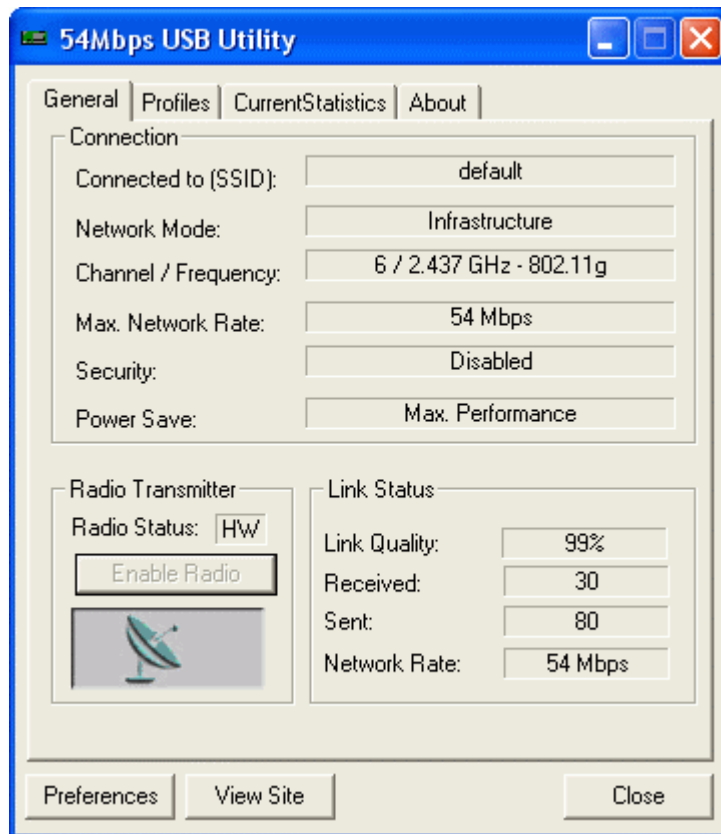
54Mbps USB Utility

General | Profiles | CurrentStatistics | About

Connection

Connected to (SSID): default

Network Mode: Infrastructure

Channel / Frequency: 6 / 2.437 GHz - 802.11g

Max. Network Rate: 54 Mbps

Security: Disabled

Power Save: Max. Performance

Radio Transmitter

Radio Status: HW

Enable Radio

Link Status

Link Quality: 99%

Received: 30

Sent: 80

Network Rate: 54 Mbps

Preferences

View Site

Close